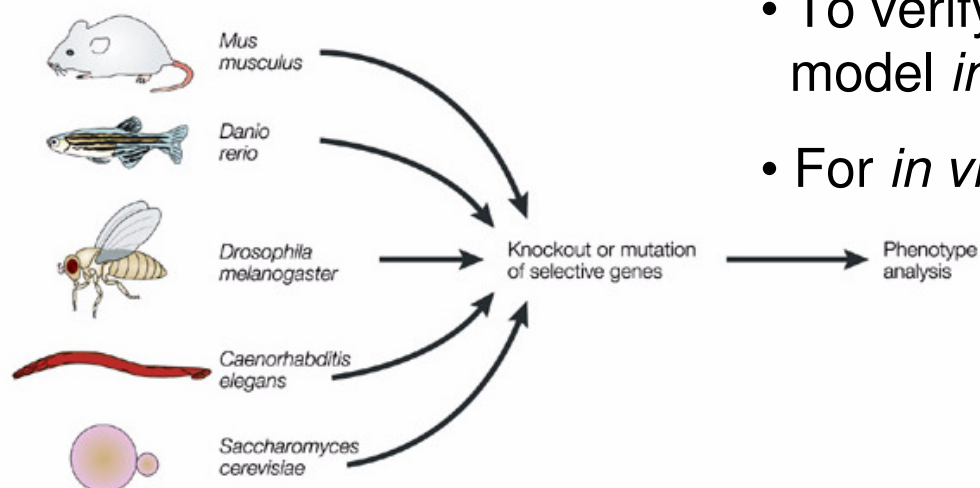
Mus musculus

Danio rerio

Drosophila melanogaster

Caenorhabditis elegans

Saccharomyces cerevisiae

Knockout or mutation of selective genes

Phenotype analysis

• To verify
model *in*

• For *in vi*